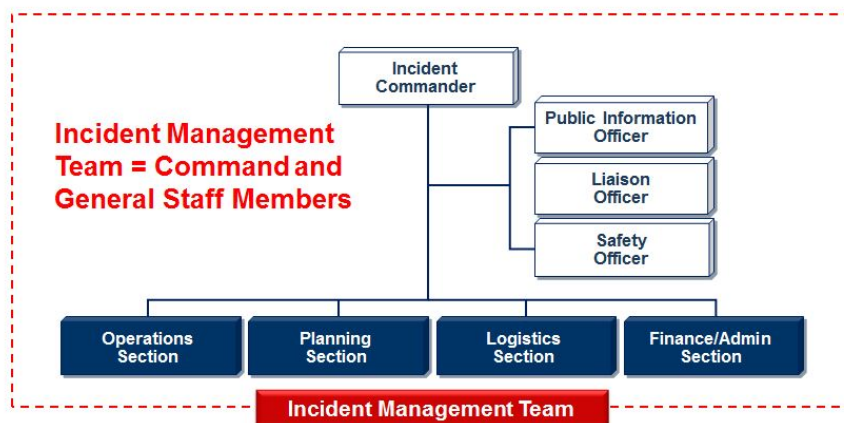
Incident Commander

Public Information Officer

Liaison Officer

Safety Officer

Incident Management Team = Command and General Staff Members

Operations Section

Planning Section

Logistics Section

Finance/Admin Section

Incident Management Team